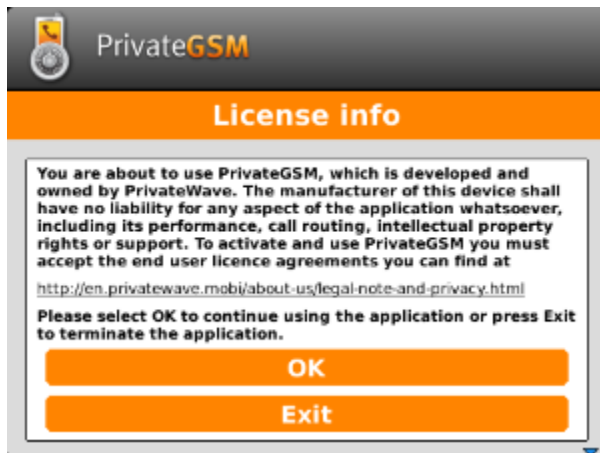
PrivateGSM

License info

You are about to use PrivateGSM, which is developed and owned by PrivateWave. The manufacturer of this device shall have no liability for any aspect of the application whatsoever, including its performance, call routing, intellectual property rights or support. To activate and use PrivateGSM you must accept the end user licence agreements you can find at

http://en.privatewave.mobi/about-us/legal-note-and-privacy.html

Please select OK to continue using the application or press Exit to terminate the application.

OK

Exit